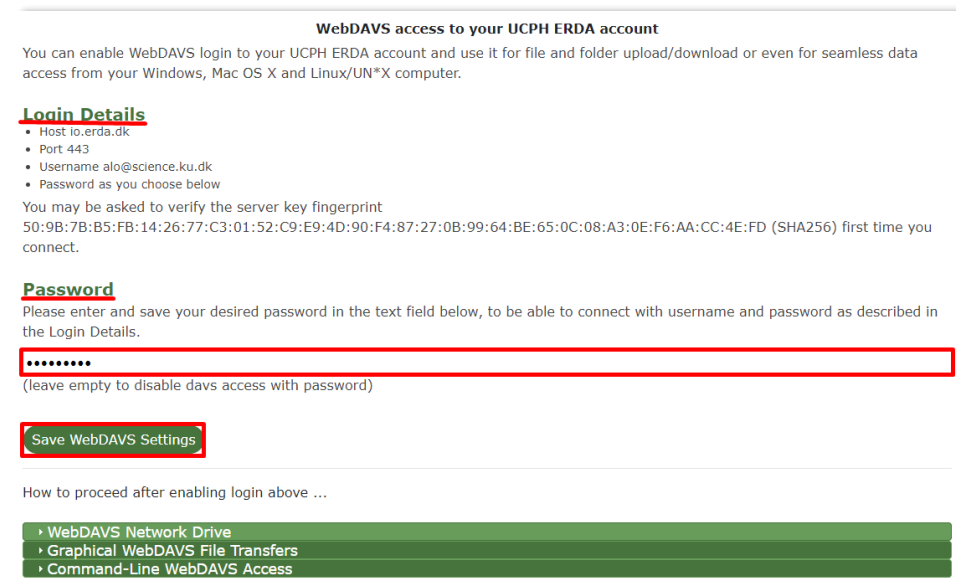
WebDAVS access to your UCPH ERDA account

You can enable WebDAVS login to your UCPH ERDA account and use it for file and folder upload/download or even for seamless data access from your Windows, Mac OS X and Linux/UN*X computer.

Login Details

- Host io.erda.dk
- Port 443
- Username alo@science.ku.dk
- Password as you choose below

You may be asked to verify the server key fingerprint 50:9B:7B:B5:FB:14:26:77:C3:01:52:C9:E9:4D:90:F4:87:27:0B:99:64:BE:65:0C:08:A3:0E:F6:AA:CC:4E:FD (SHA256) first time you connect.

Password

Please enter and save your desired password in the text field below, to be able to connect with username and password as described in the Login Details.

•••••••••

(leave empty to disable davs access with password)

Save WebDAVS Settings

How to proceed after enabling login above ...

▸ WebDAVS Network Drive
▸ Graphical WebDAVS File Transfers
▸ Command-Line WebDAVS Access